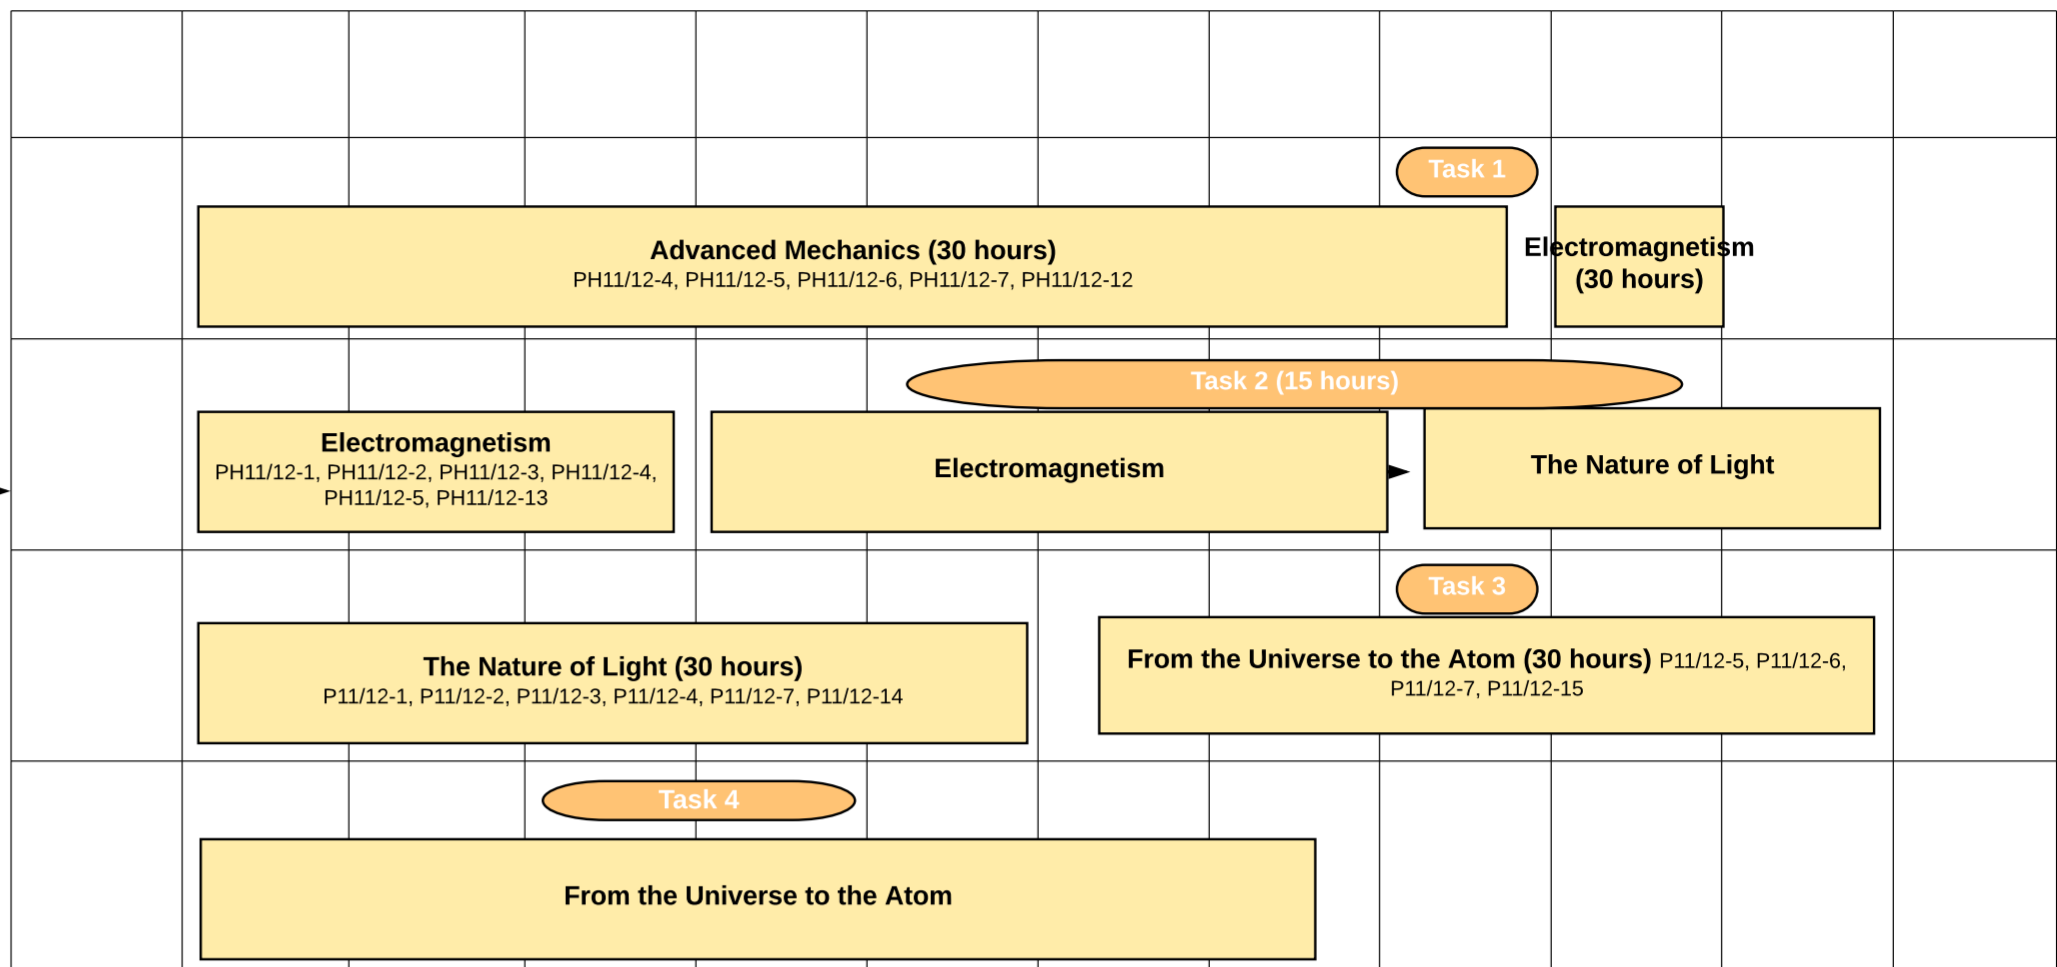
Task 1

Advanced Mechanics (30 hours)
PH11/12-4, PH11/12-5, PH11/12-6, PH11/12-7, PH11/12-12

Electromagnetism (30 hours)

Task 2 (15 hours)

Electromagnetism
PH11/12-1, PH11/12-2, PH11/12-3, PH11/12-4, PH11/12-5, PH11/12-13

Electromagnetism

The Nature of Light

Task 3

The Nature of Light (30 hours)
P11/12-1, P11/12-2, P11/12-3, P11/12-4, P11/12-7, P11/12-14

From the Universe to the Atom (30 hours) P11/12-5, P11/12-6, P11/12-7, P11/12-15

Task 4

From the Universe to the Atom